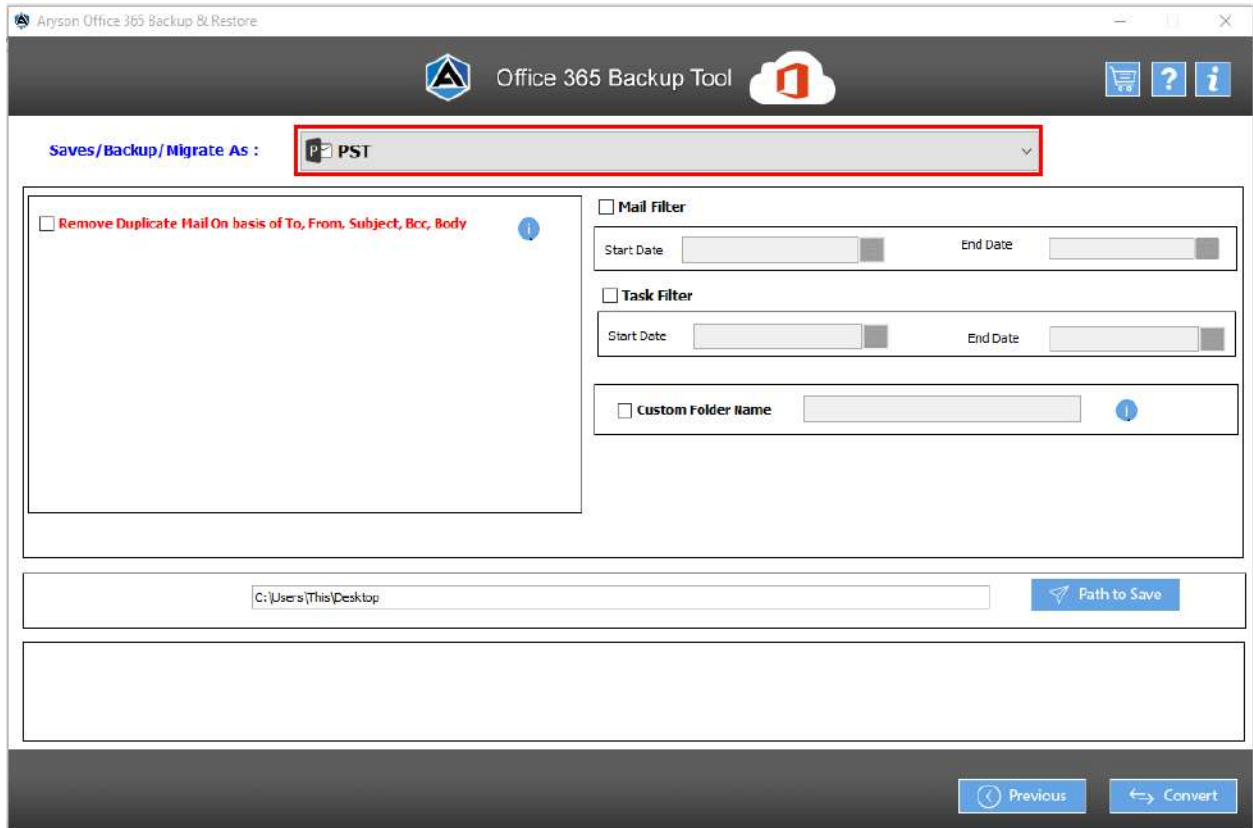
Aryson Office 365 Backup & Restore

Office 365 Backup Tool

Saves/Backup/Migrate As :

PST

Remove Duplicate Mail On basis of To, From, Subject, Bcc, Body

Mail Filter

Start Date

End Date

Task Filter

Start Date

End Date

Custom Folder Name

C:\Users\This\Desktop

Path to Save

Previous

Convert